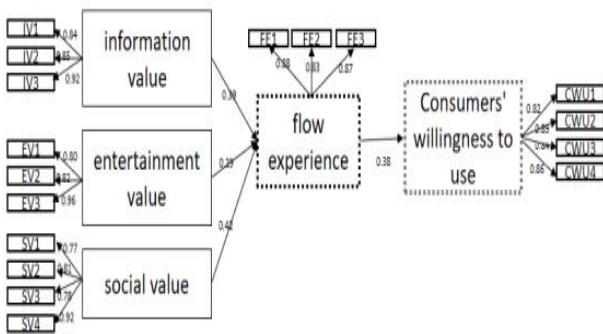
IV1
IV2
IV3
0.84
0.85
0.92
information value

EV1
EV2
EV3
0.80
0.82
0.96
entertainment value

SV1
SV2
SV3
SV4
0.77
0.81
0.78
0.92
social value

0.30
0.25
0.42

FE1
FE2
FE3
0.88
0.83
0.87
flow experience

0.38

Consumers' willingness to use

0.82
0.85
0.84
0.86
CWU1
CWU2
CWU3
CWU4